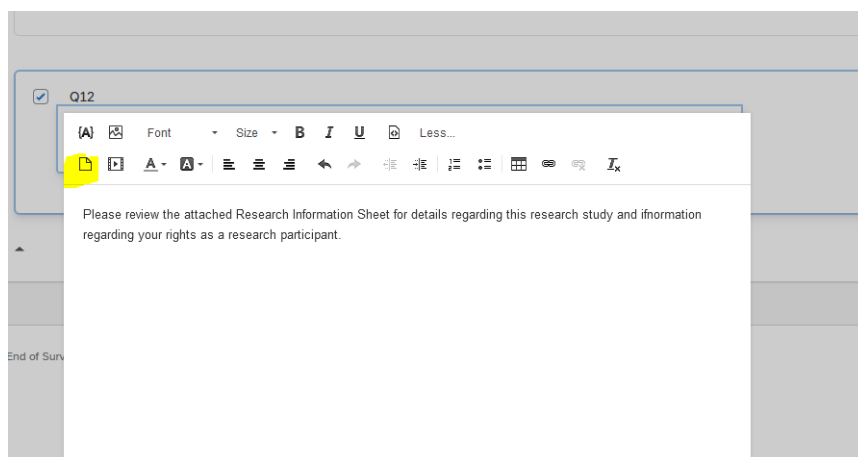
Q12

{A} Font Size B I U Less...

A A

Please review the attached Research Information Sheet for details regarding this research study and ifnormation regarding your rights as a research participant.

End of Surv